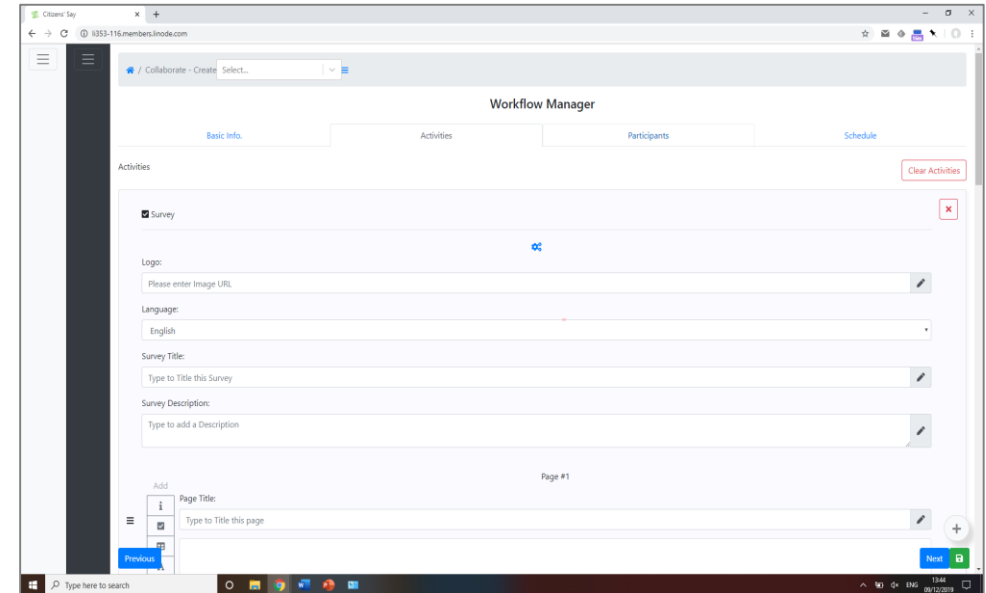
Citizens' Say × +

li353-116.members.linode.com

/ Collaborate - Create Select...

Workflow Manager

Basic Info. | Activities | Participants | Schedule

Activities

Clear Activities

Survey

Logo:

Please enter Image URL

Language:

English

Survey Title:

Type to Title this Survey

Survey Description:

Type to add a Description

Page #1

Add

Page Title:

Type to Title this page

Previous

Next

Type here to search

ENG 13:44 09/12/2019